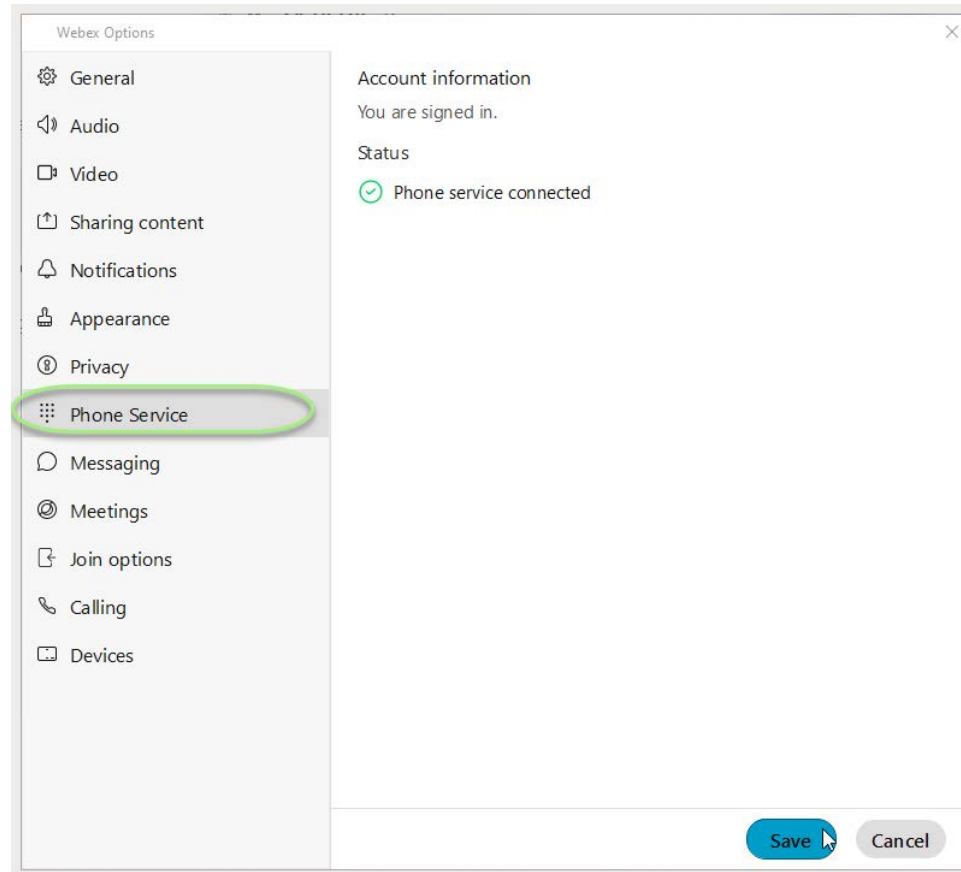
Webex Options

General
Audio
Video
Sharing content
Notifications
Appearance
Privacy
Phone Service
Messaging
Meetings
Join options
Calling
Devices

Account information
You are signed in.
Status
Phone service connected

Save
Cancel